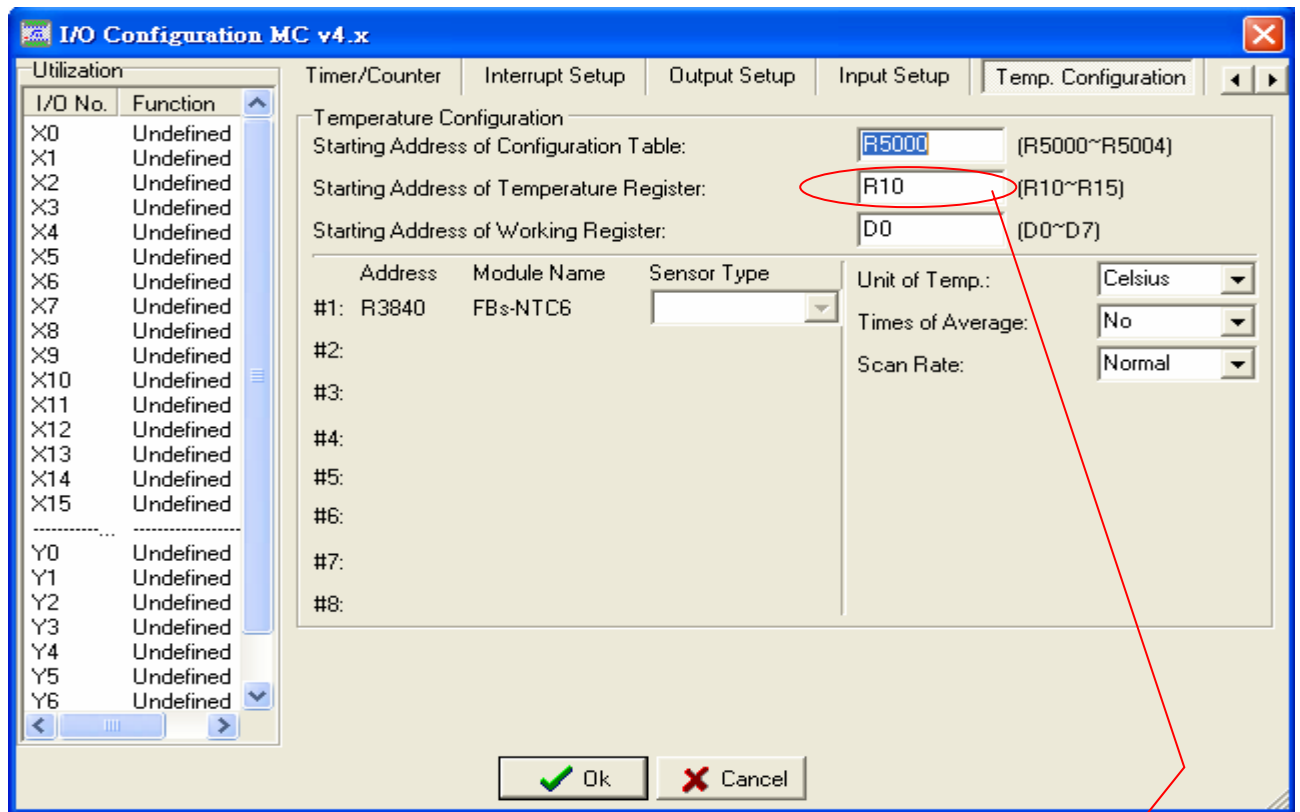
I/O Configuration MC v4.x

Utilization

| I/O No. | Function |
|---|---|
| X0 | Undefined |
| X1 | Undefined |
| X2 | Undefined |
| X3 | Undefined |
| X4 | Undefined |
| X5 | Undefined |
| X6 | Undefined |
| X7 | Undefined |
| X8 | Undefined |
| X9 | Undefined |
| X10 | Undefined |
| X11 | Undefined |
| X12 | Undefined |
| X13 | Undefined |
| X14 | Undefined |
| X15 | Undefined |
| ----------... | ----------------- |
| Y0 | Undefined |
| Y1 | Undefined |
| Y2 | Undefined |
| Y3 | Undefined |
| Y4 | Undefined |
| Y5 | Undefined |
| Y6 | Undefined |

Timer/Counter | Interrupt Setup | Output Setup | Input Setup | Temp. Configuration

Temperature Configuration
Starting Address of Configuration Table: R5000 (R5000~R5004)
Starting Address of Temperature Register: R10 (R10~R15)
Starting Address of Working Register: D0 (D0~D7)

| | Address | Module Name | Sensor Type |
|---|---|---|---|
| #1: | R3840 | FBs-NTC6 | |
| #2: | | | |
| #3: | | | |
| #4: | | | |
| #5: | | | |
| #6: | | | |
| #7: | | | |
| #8: | | | |

Unit of Temp.: Celsius
Times of Average: No
Scan Rate: Normal

Ok
Cancel